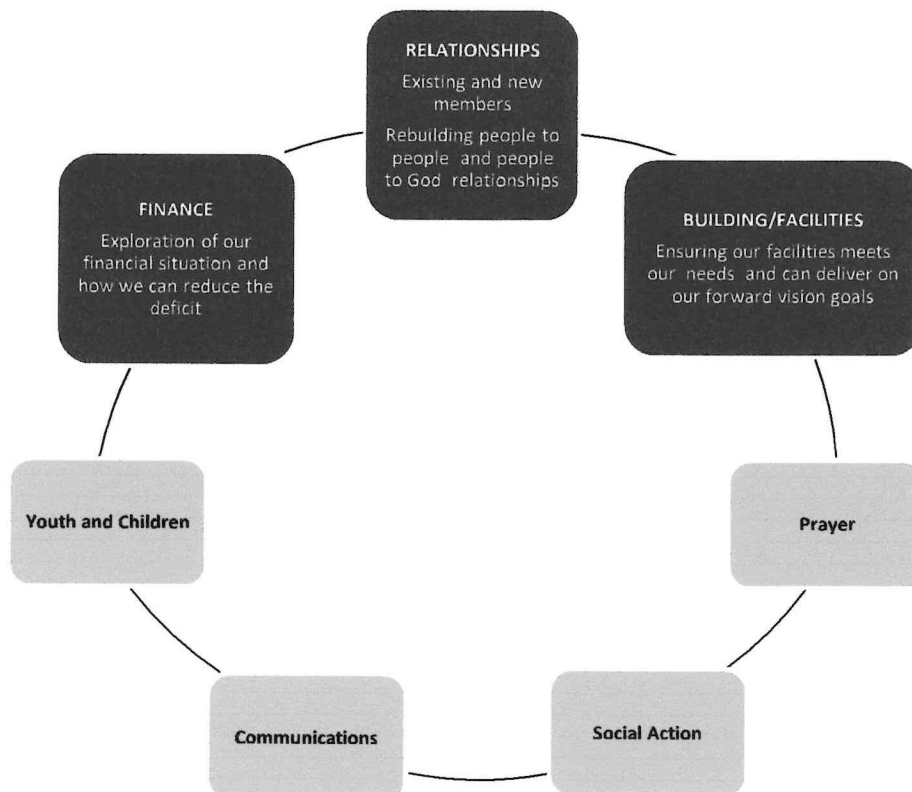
RELATIONSHIPS
Existing and new members
Rebuilding people to people and people to God relationships

BUILDING/FACILITIES
Ensuring our facilities meets our needs and can deliver on our forward vision goals

Prayer

Social Action

Communications

Youth and Children

FINANCE
Exploration of our financial situation and how we can reduce the deficit